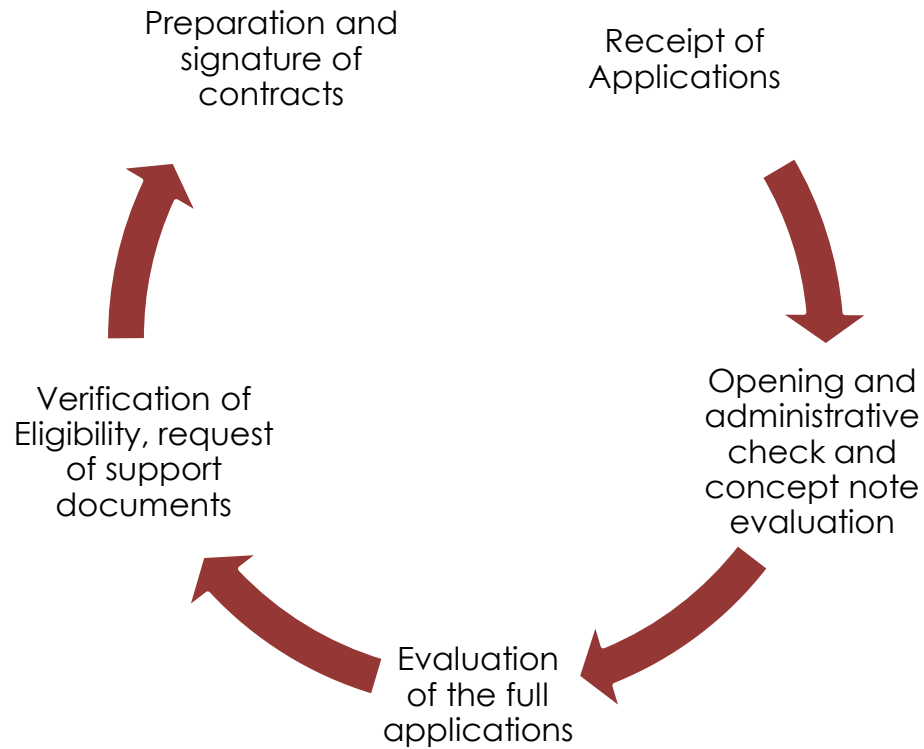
Receipt of Applications

Opening and administrative check and concept note evaluation

Evaluation of the full applications

Verification of Eligibility, request of support documents

Preparation and signature of contracts